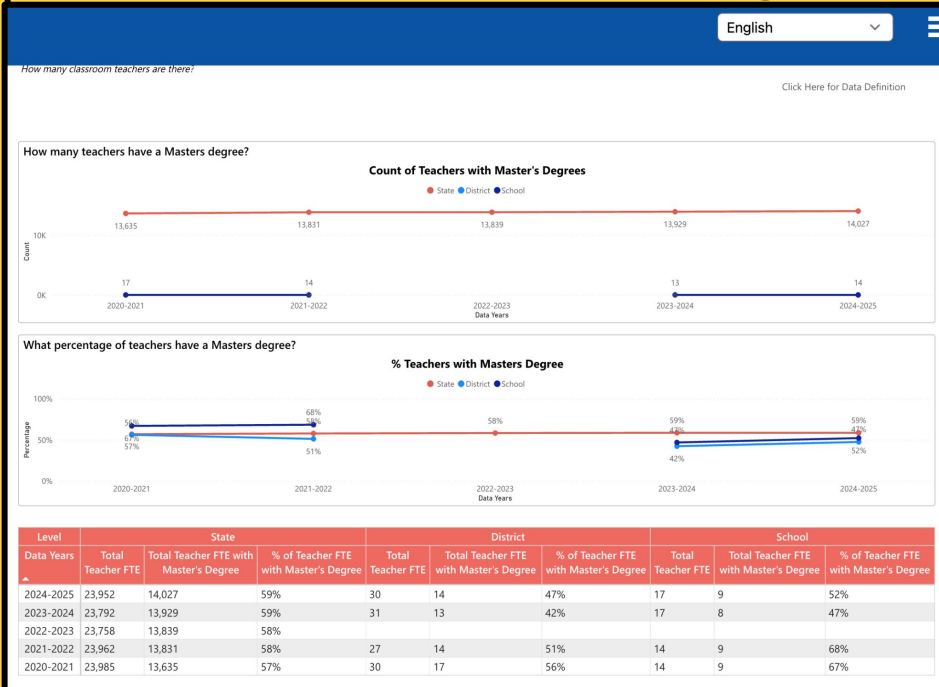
English

How many classroom teachers are there?

Click Here for Data Definition

How many teachers have a Masters degree?

Count of Teachers with Master's Degrees

State District School

10K

0K

Count

13,635 13,831 13,839 13,929 14,027

17 14 13 14

2020-2021 2021-2022 2022-2023 2023-2024 2024-2025

Data Years

What percentage of teachers have a Masters degree?

% Teachers with Masters Degree

State District School

100%

50%

0%

Percentage

56% 67% 57% 68% 58% 51% 58% 59% 47% 42% 59% 47% 52%

2020-2021 2021-2022 2022-2023 2023-2024 2024-2025

Data Years

| Level | State | | | District | | | School | | |
|---|---|---|---|---|---|---|---|---|---|
| Data Years | Total Teacher FTE | Total Teacher FTE with Master's Degree | % of Teacher FTE with Master's Degree | Total Teacher FTE | Total Teacher FTE with Master's Degree | % of Teacher FTE with Master's Degree | Total Teacher FTE | Total Teacher FTE with Master's Degree | % of Teacher FTE with Master's Degree |
| 2024-2025 | 23,952 | 14,027 | 59% | 30 | 14 | 47% | 17 | 9 | 52% |
| 2023-2024 | 23,792 | 13,929 | 59% | 31 | 13 | 42% | 17 | 8 | 47% |
| 2022-2023 | 23,758 | 13,839 | 58% | | | | | | |
| 2021-2022 | 23,962 | 13,831 | 58% | 27 | 14 | 51% | 14 | 9 | 68% |
| 2020-2021 | 23,985 | 13,635 | 57% | 30 | 17 | 56% | 14 | 9 | 67% |